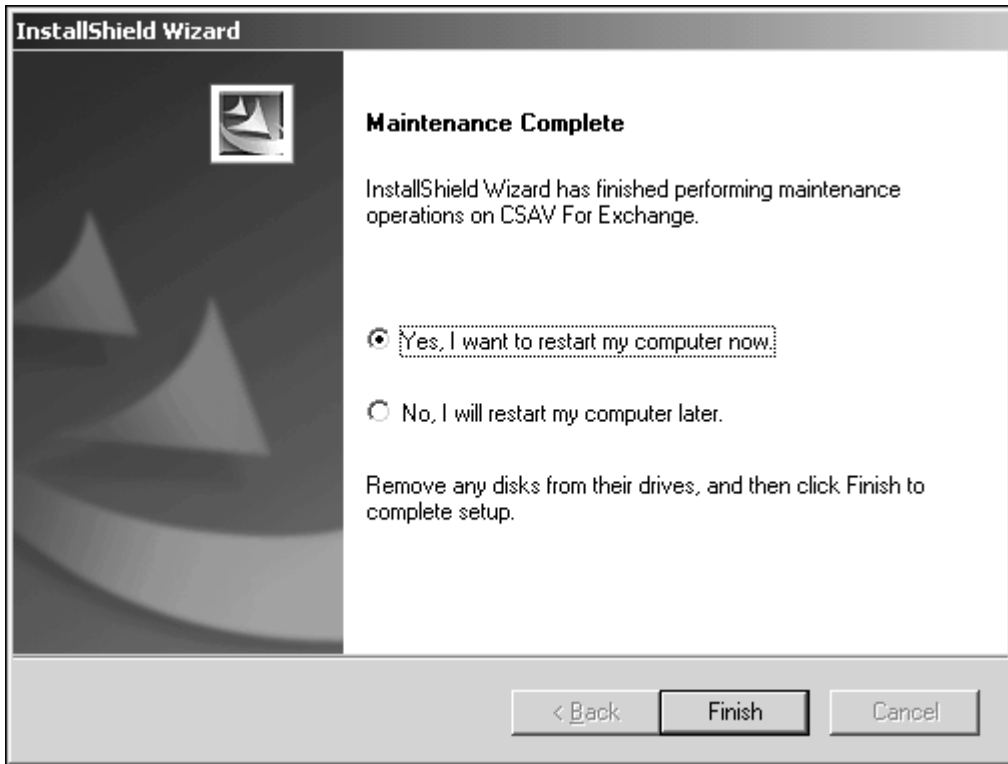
InstallShield Wizard

Maintenance Complete

InstallShield Wizard has finished performing maintenance operations on CSAV For Exchange.

Yes, I want to restart my computer now.

No, I will restart my computer later.

Remove any disks from their drives, and then click Finish to complete setup.

< Back

Finish

Cancel